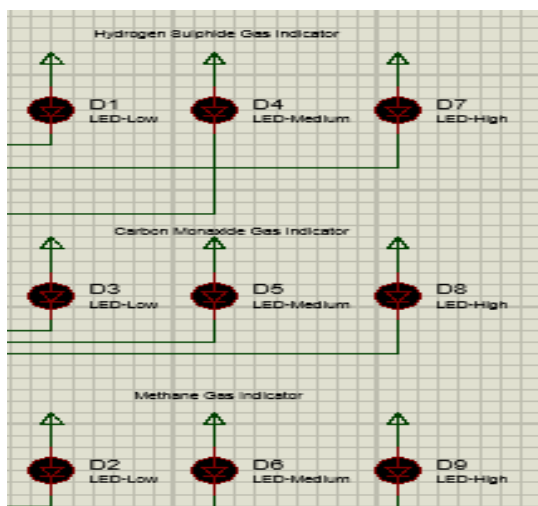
Hydrogen Sulphide Gas Indicator

D1
LED-Low

D4
LED-Medium

D7
LED-High

Carbon Monoxide Gas Indicator

D3
LED-Low

D5
LED-Medium

D8
LED-High

Methane Gas Indicator

D2
LED-Low

D6
LED-Medium

D9
LED-High